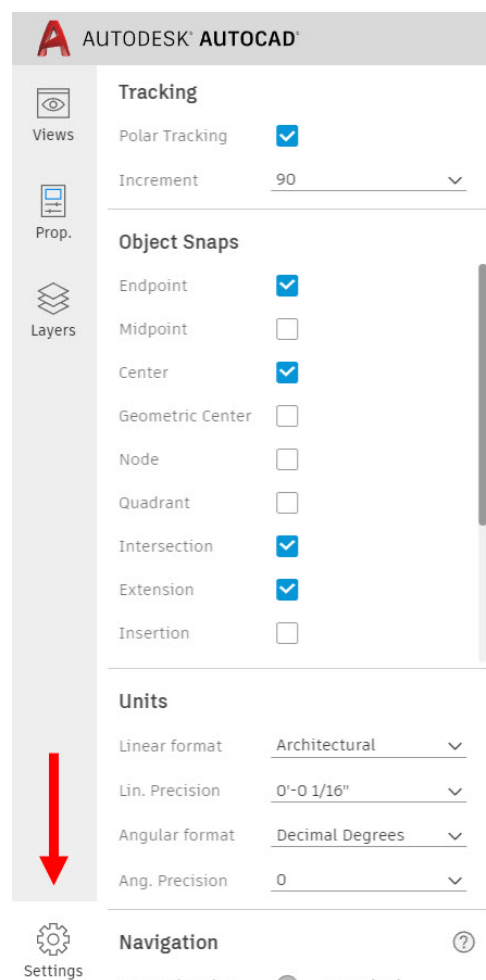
AUTODESK® AUTOCAD®

Views

Prop.

Layers

Settings

Tracking

Polar Tracking

Increment 90

Object Snaps

Endpoint

Midpoint

Center

Geometric Center

Node

Quadrant

Intersection

Extension

Insertion

Units

Linear format Architectural

Lin. Precision 0'-0 1/16"

Angular format Decimal Degrees

Ang. Precision 0

Navigation ?